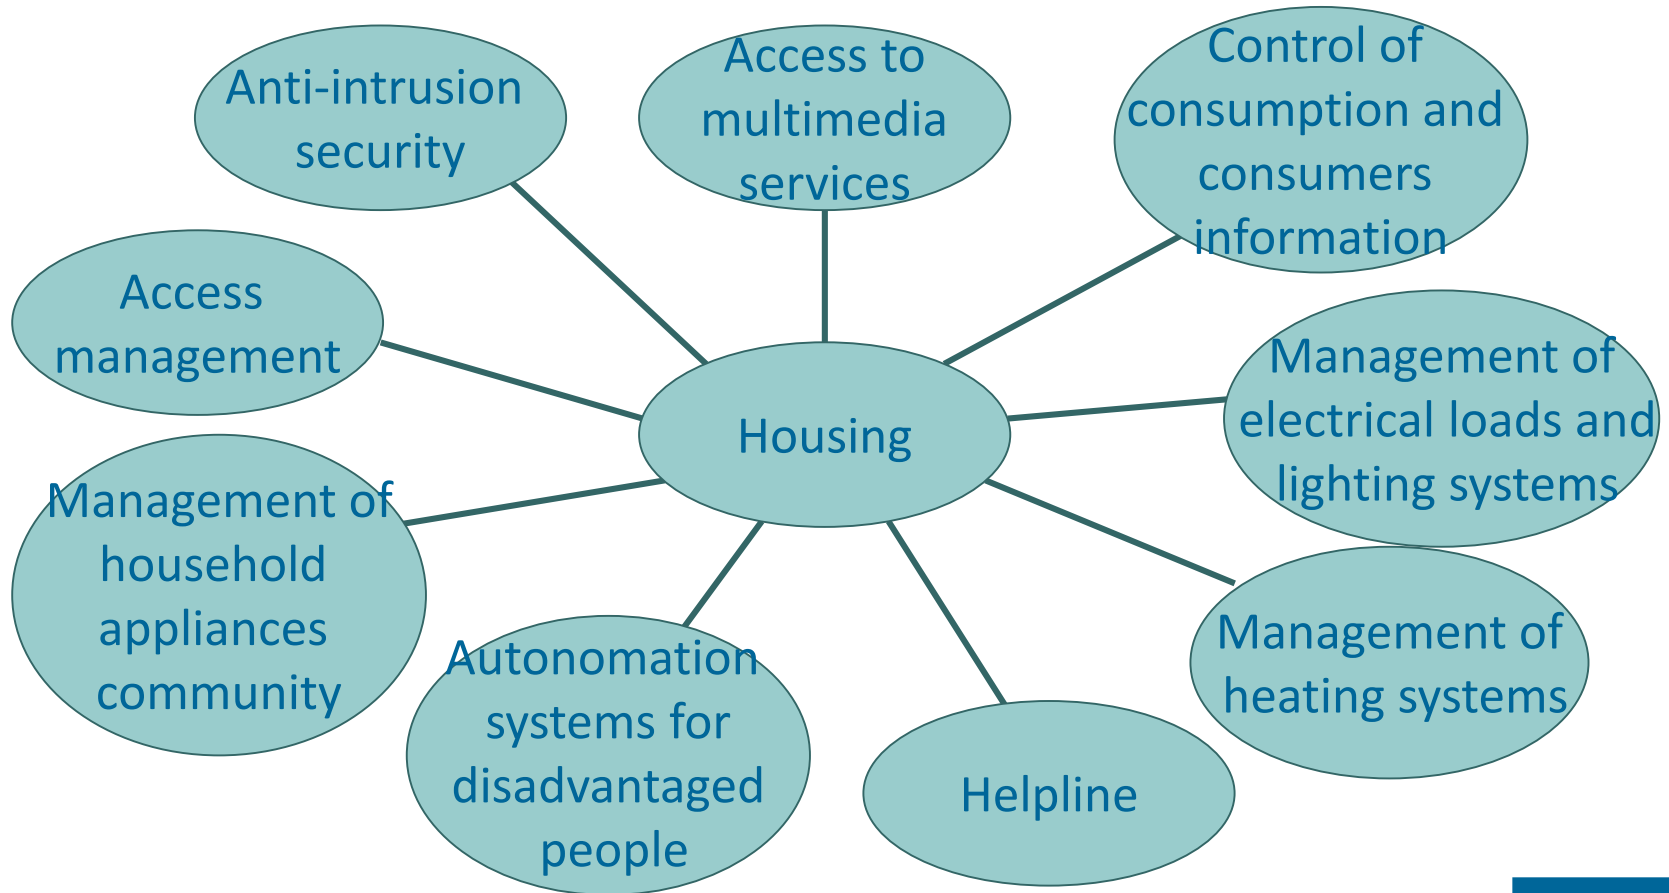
Anti-intrusion security

Access to multimedia services

Control of consumption and consumers information

Access management

Housing

Management of electrical loads and lighting systems

Management of household appliances community

Management of heating systems

Autonomation systems for disadvantaged people

Helpline